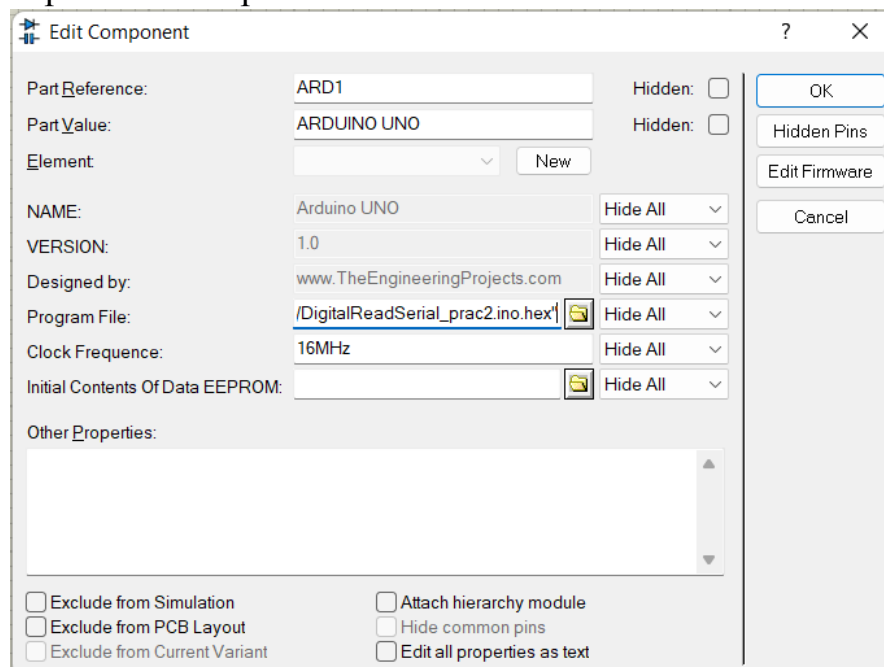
Edit Component

?

Part Reference: ARD1 Hidden:

Part Value: ARDUINO UNO Hidden:

Element: New

NAME: Arduino UNO Hide All

VERSION: 1.0 Hide All

Designed by: www.TheEngineeringProjects.com Hide All

Program File: /DigitalReadSerial_prac2.ino.hex" Hide All

Clock Frequence: 16MHz Hide All

Initial Contents Of Data EEPROM: Hide All

Other Properties:

Exclude from Simulation

Exclude from PCB Layout

Exclude from Current Variant

Attach hierarchy module

Hide common pins

Edit all properties as text

OK

Hidden Pins

Edit Firmware

Cancel